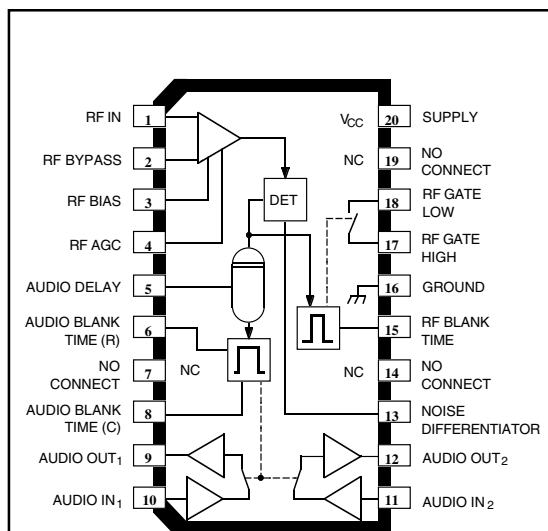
RF IN 1
RF BYPASS 2
RF BIAS 3
RF AGC 4
AUDIO DELAY 5
AUDIO BLANK TIME (R) 6
NO CONNECT 7
AUDIO BLANK TIME (C) 8
AUDIO OUT$_1$ 9
AUDIO IN$_1$ 10

DET
NC
NC
$V_{CC}$
NC

20 SUPPLY
19 NO CONNECT
18 RF GATE LOW
17 RF GATE HIGH
16 GROUND
15 RF BLANK TIME
14 NO CONNECT
13 NOISE DIFFERENTIATOR
12 AUDIO OUT$_2$
11 AUDIO IN$_2$